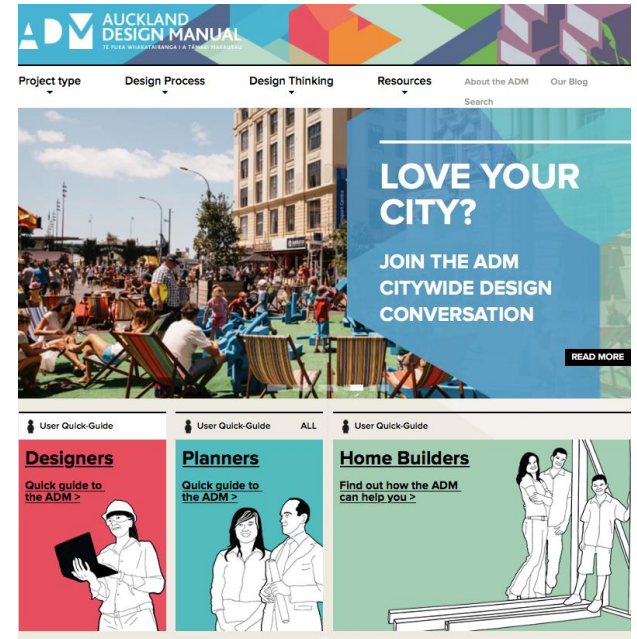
ADM AUCKLAND DESIGN MANUAL
TE PUKA WHAKATAIRANGA I A TĀMAKI MAKAURAU

Project type
Design Process
Design Thinking
Resources
About the ADM
Our Blog
Search

LOVE YOUR CITY?
JOIN THE ADM CITYWIDE DESIGN CONVERSATION
READ MORE

User Quick-Guide
Designers
Quick guide to the ADM >

User Quick-Guide
ALL
Planners
Quick guide to the ADM >

User Quick-Guide
Home Builders
Find out how the ADM can help you >